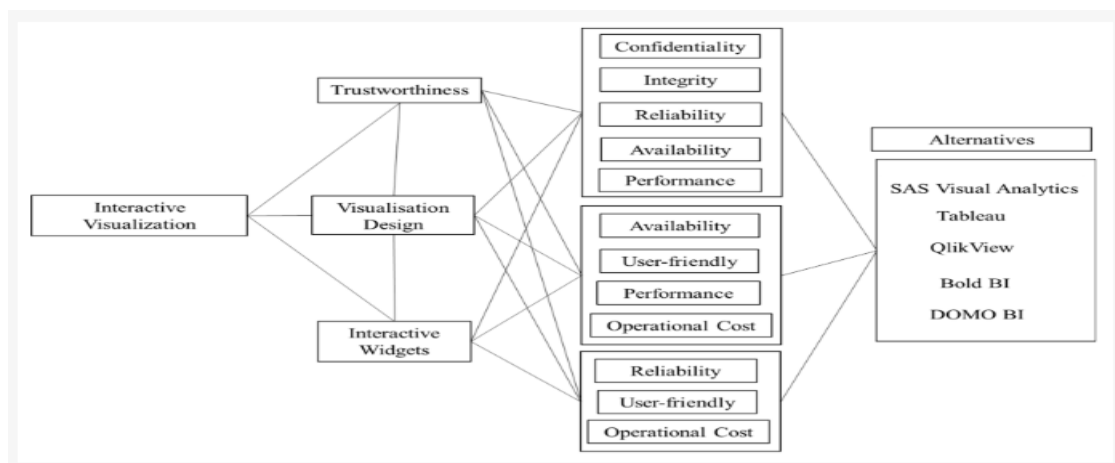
Interactive Visualization

Trustworthiness

Visualisation Design

Interactive Widgets

Confidentiality

Integrity

Reliability

Availability

Performance

Availability

User-friendly

Performance

Operational Cost

Reliability

User-friendly

Operational Cost

Alternatives

SAS Visual Analytics

Tableau

QlikView

Bold BI

DOMO BI